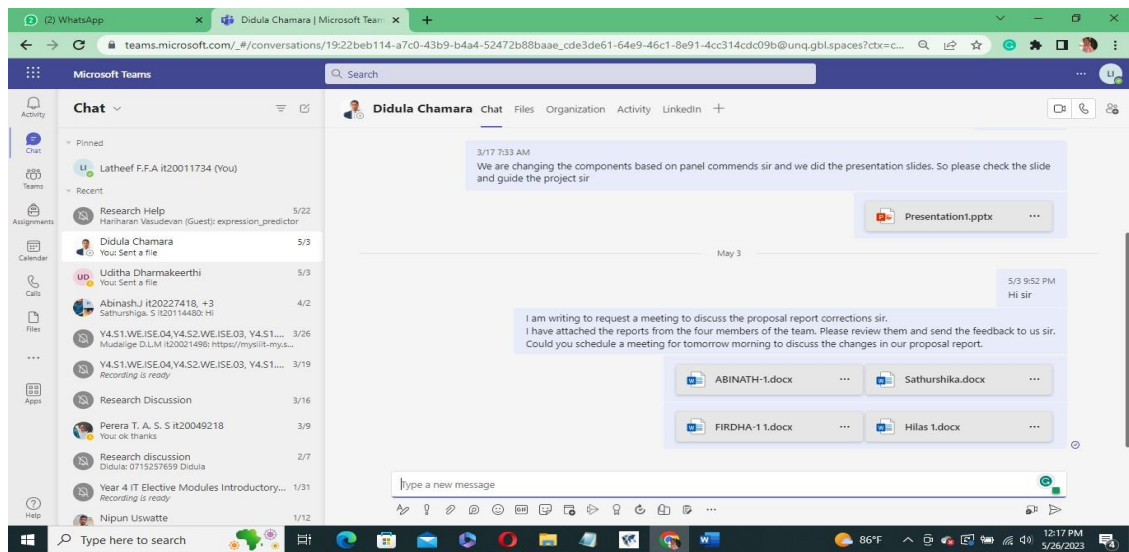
(2) WhatsApp
Didula Chamara | Microsoft Team
teams.microsoft.com/_#/conversations/19:22beb114-a7c0-43b9-b4a4-52472b88baae_cde3de61-64e9-46c1-8e91-4cc314cdc09b@unq.gbl.spaces?ctx=c...

Microsoft Teams
Search

Activity
Chat
Teams
Assignments
Calendar
Calls
Files
...
Apps
Help

Chat
Pinned
LI Latheef F.F.A it20011734 (You)
Recent
Research Help 5/22
Hariharan Vasudevan (Guest): expression_predictor
Didula Chamara 5/3
You: Sent a file
UD Uditha Dharmakeerthi 5/3
You: Sent a file
Abinash.J it20227418, +3 4/2
Sathurshiga. S it20114480: Hi
Y4.S1.WE.ISE.04,Y4.S2.WE.ISE.03, Y4.S1.... 3/26
Mudalige D.L.M it20021498: https://mysliit-my.s...
Y4.S1.WE.ISE.04,Y4.S2.WE.ISE.03, Y4.S1.... 3/19
Recording is ready
Research Discussion 3/16
Perera T. A. S. S it20049218 3/9
You: ok thanks
Research discussion 2/7
Didula: 0715257659 Didula
Year 4 IT Elective Modules Introductory... 1/31
Recording is ready
Nipun Uswatte 1/12

Didula Chamara Chat Files Organization Activity LinkedIn +

3/17 7:33 AM
We are changing the components based on panel commends sir and we did the presentation slides. So please check the slide and guide the project sir

Presentation1.pptx ...

May 3

5/3 9:52 PM
Hi sir

I am writing to request a meeting to discuss the proposal report corrections sir.
I have attached the reports from the four members of the team. Please review them and send the feedback to us sir.
Could you schedule a meeting for tomorrow morning to discuss the changes in our proposal report.

ABINATH-1.docx ...
Sathurshika.docx ...
FIRDHA-1 1.docx ...
Hilas 1.docx ...

Type a new message

Type here to search
86°F
12:17 PM
5/26/2023
4